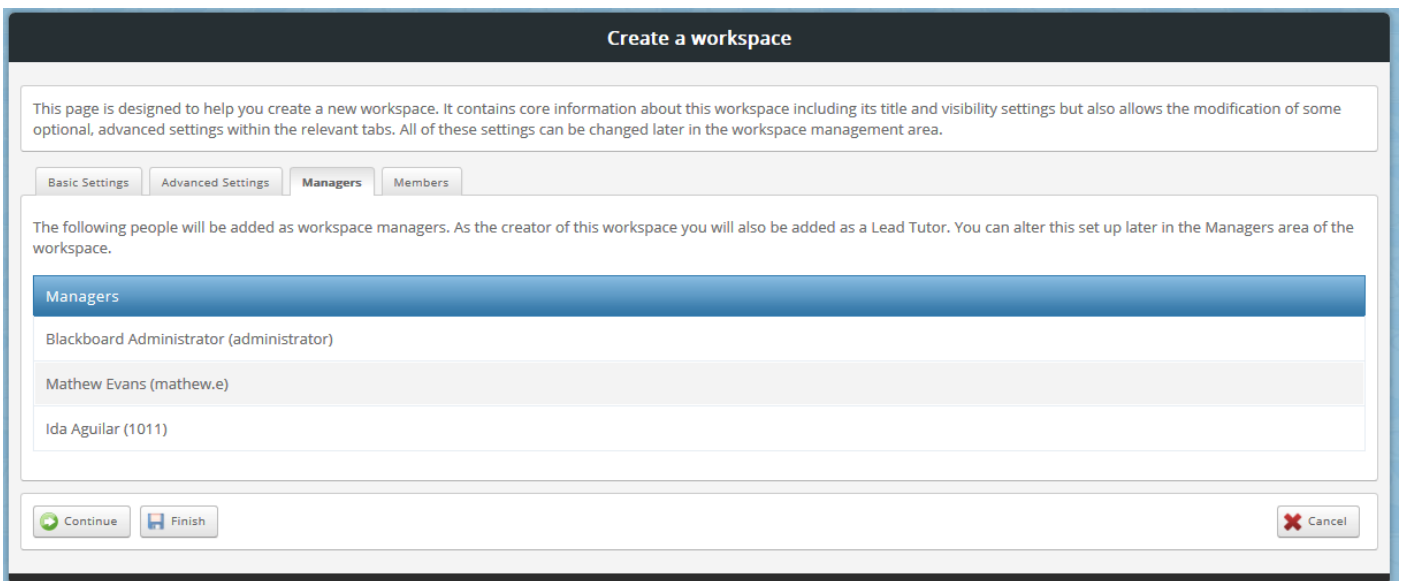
Create a workspace

This page is designed to help you create a new workspace. It contains core information about this workspace including its title and visibility settings but also allows the modification of some optional, advanced settings within the relevant tabs. All of these settings can be changed later in the workspace management area.

Basic Settings | Advanced Settings | Managers | Members

The following people will be added as workspace managers. As the creator of this workspace you will also be added as a Lead Tutor. You can alter this set up later in the Managers area of the workspace.

| Managers |
|---|
| Blackboard Administrator (administrator) |
| Mathew Evans (mathew.e) |
| Ida Aguilar (1011) |

Continue Finish Cancel